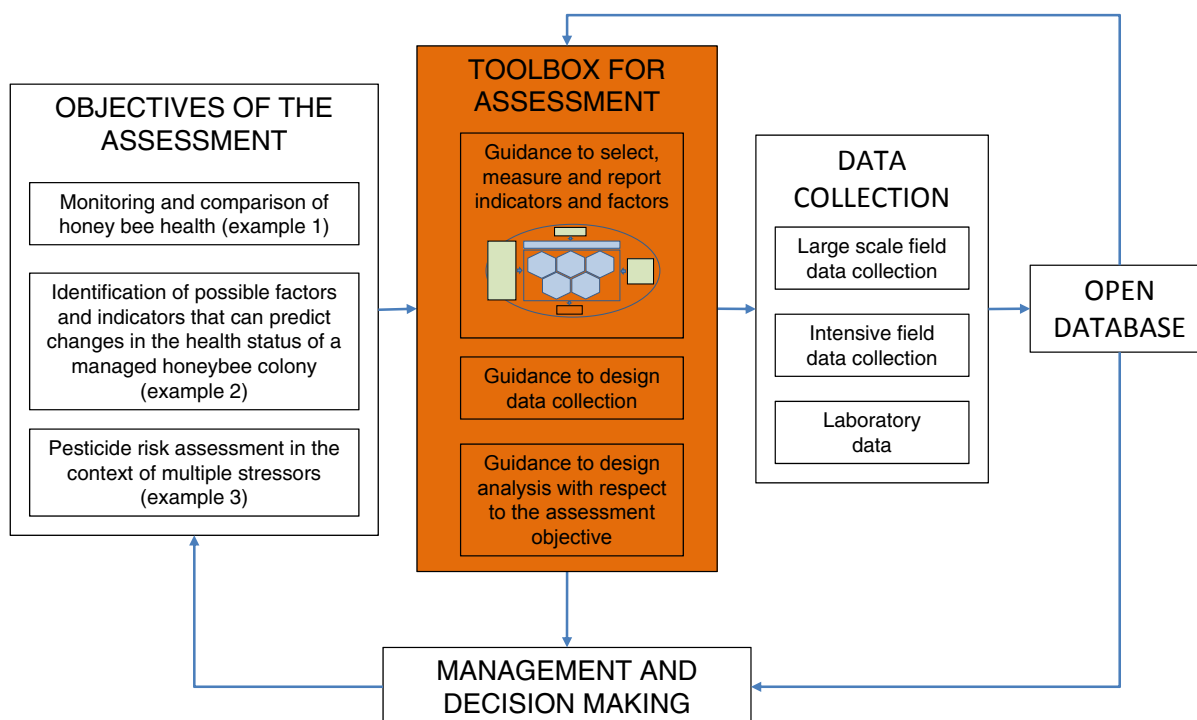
OBJECTIVES OF THE ASSESSMENT

Monitoring and comparison of honey bee health (example 1)

Identification of possible factors and indicators that can predict changes in the health status of a managed honeybee colony (example 2)

Pesticide risk assessment in the context of multiple stressors (example 3)

TOOLBOX FOR ASSESSMENT

Guidance to select, measure and report indicators and factors

Guidance to design data collection

Guidance to design analysis with respect to the assessment objective

DATA COLLECTION

Large scale field data collection

Intensive field data collection

Laboratory data

OPEN DATABASE

MANAGEMENT AND DECISION MAKING